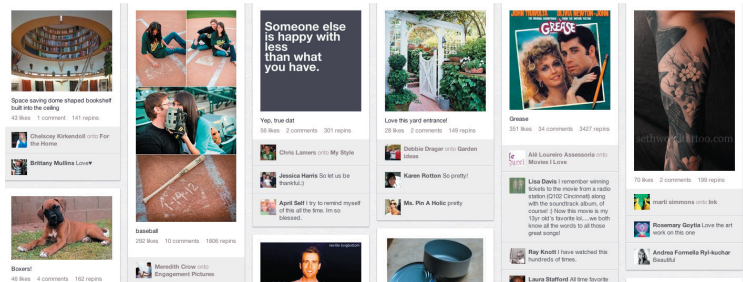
Space saving dome shaped bookshelf built into the ceiling

43 likes 1 comment 141 repins

Chelsey Kirkendoll onto For the Home

Brittany Mullins Love♥

Boxers!

46 likes 4 comments 162 repins

baseball

292 likes 10 comments 1806 repins

Meredith Crow onto Engagement Pictures

Someone else is happy with less than what you have.

Yep, true dat

56 likes 2 comments 301 repins

Chris Lamers onto My Style

Jessica Harris So let us be thankful.:)

April Self I try to remind myself of this all the time. Im so blessed.

Love this yard entrance!

28 likes 2 comments 149 repins

Debbie Drager onto Garden ideas

Karen Rotton So pretty!

Ms. Pin A Holic pretty!

GREASE

Grease

351 likes 34 comments 3427 repins

Ali Loureiro Assessoria onto Movies I Love

Lisa Davis I remember winning tickets to the movie from a radio station (Z102 Cincinnati) along with the soundtrack album, of course! :) Now this movie is my 13yr old's favorite lol....we both know all the words to all those great songs!

Ray Knott I have watched this hundreds of times.

Laura Stafford All time favorite

sethwoodtattoo.com

70 likes 2 comments 199 repins

marti simmons onto Ink

Rosemary Goytia Love the art work on this one

Andrea Formella Ryl-kuchar Beautiful